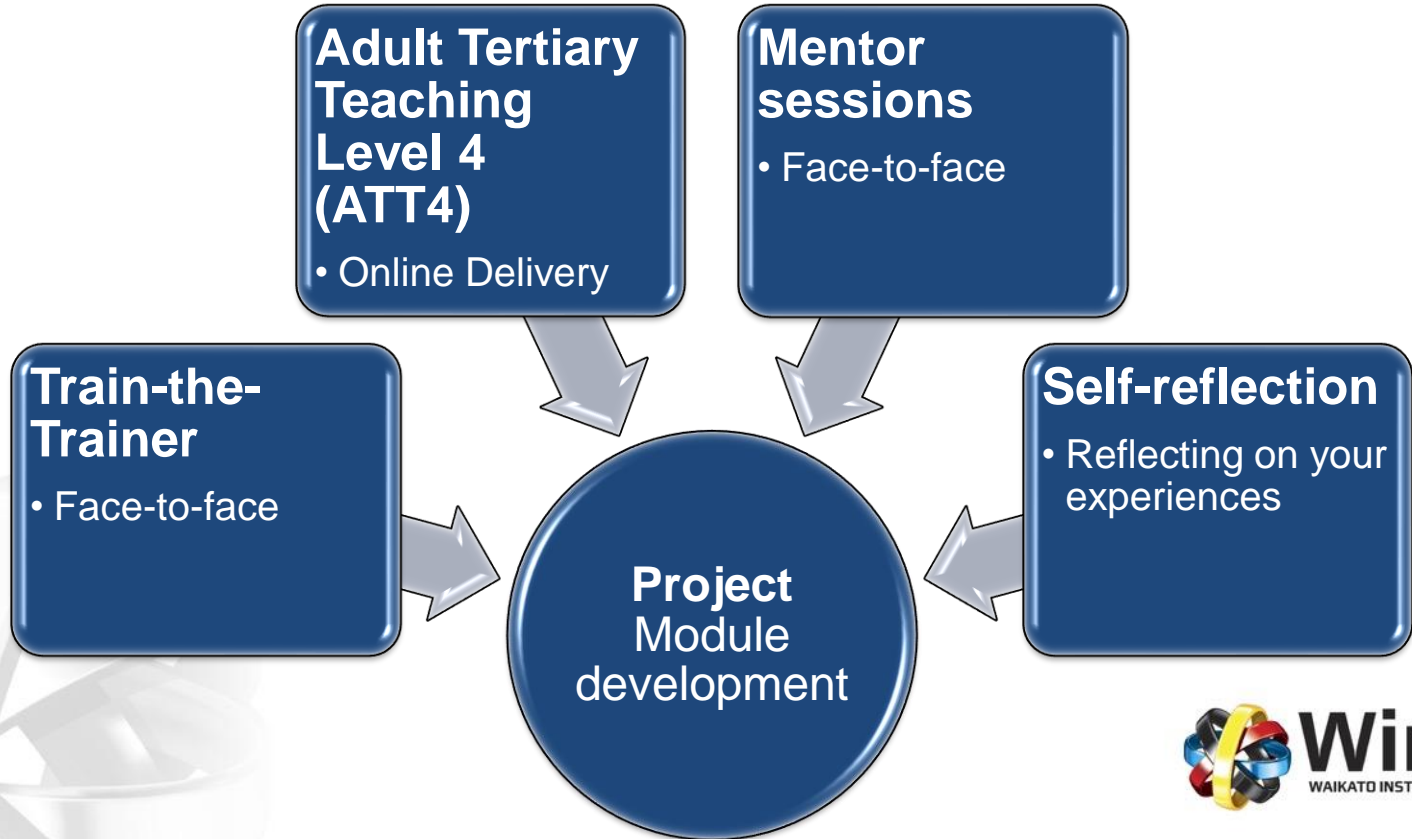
Adult Tertiary Teaching Level 4 (ATT4)

• Online Delivery

Mentor sessions

• Face-to-face

Train-the-Trainer

• Face-to-face

Self-reflection

• Reflecting on your experiences

Project
Module development

Wi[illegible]
WAIKATO INST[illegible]